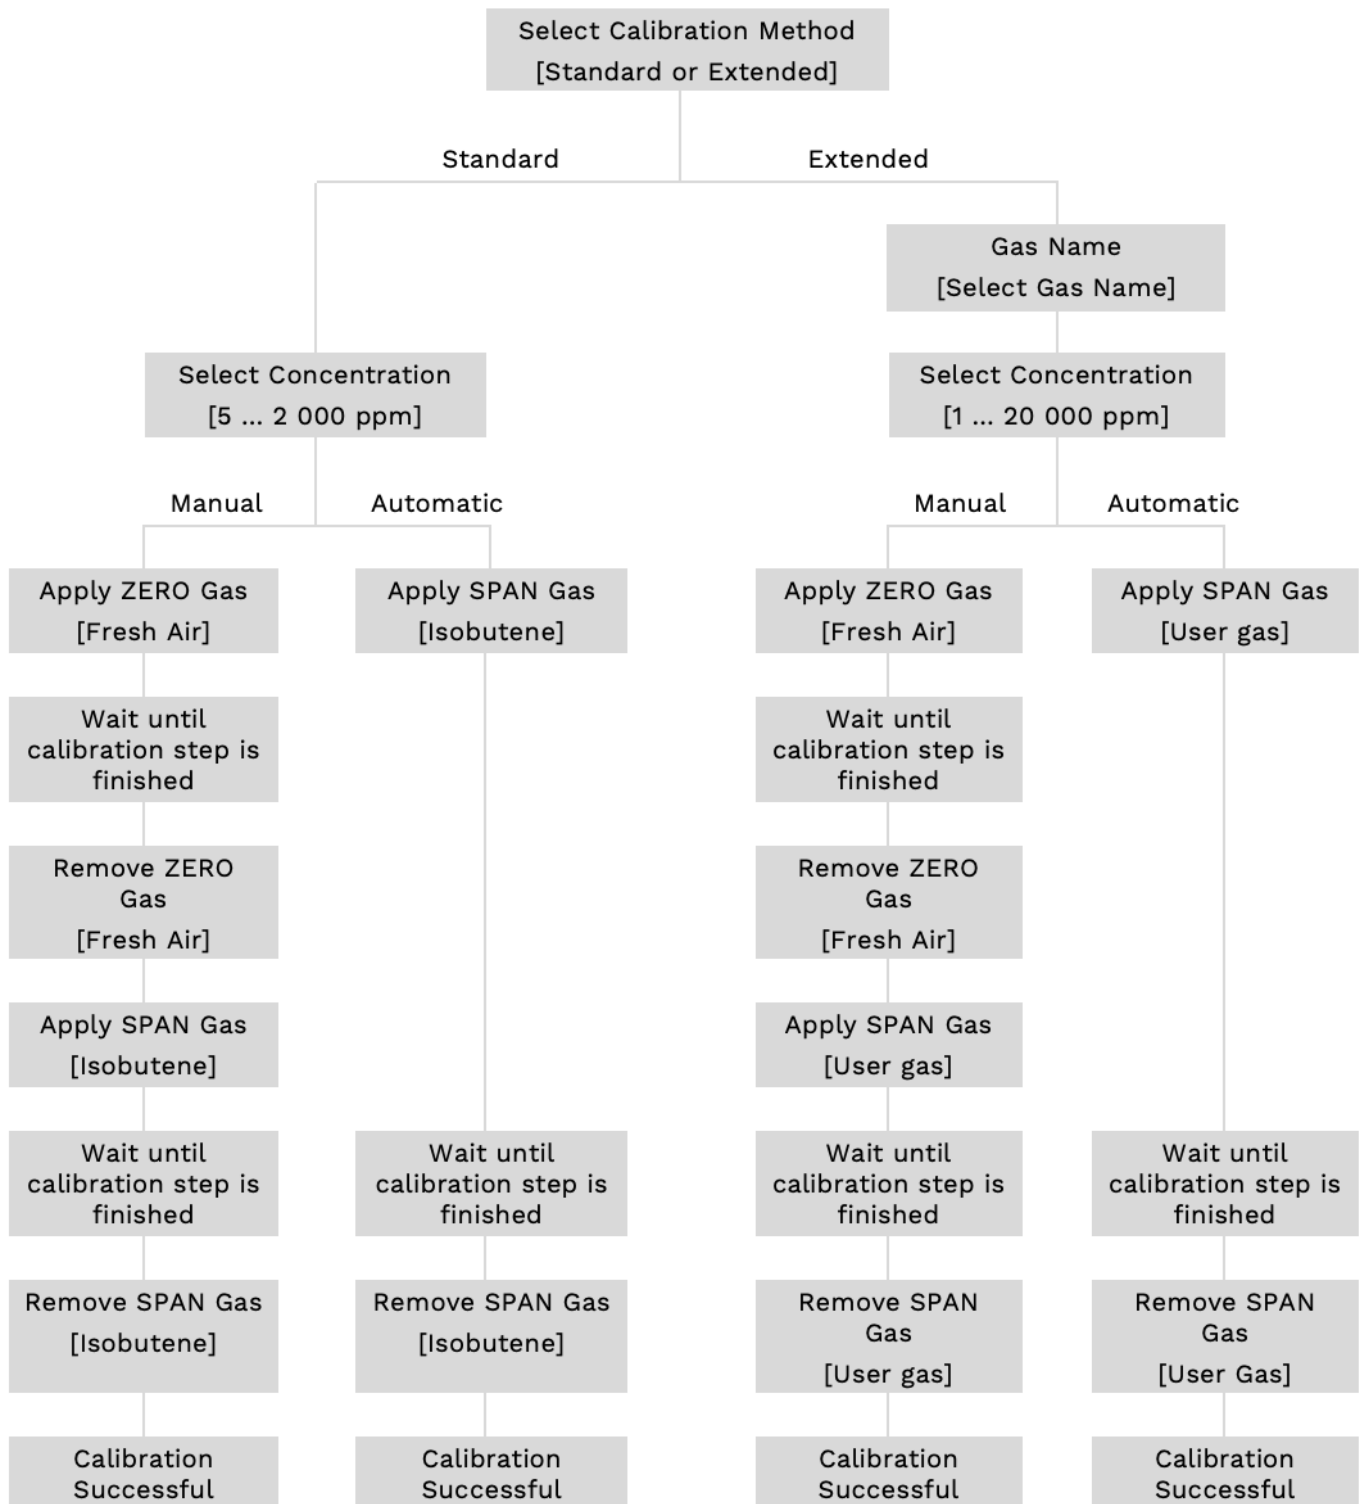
Select Calibration Method
[Standard or Extended]

Standard

Extended

Select Concentration
[5 ... 2 000 ppm]

Manual

Automatic

Apply ZERO Gas
[Fresh Air]

Wait until calibration step is finished

Remove ZERO Gas
[Fresh Air]

Apply SPAN Gas
[Isobutene]

Wait until calibration step is finished

Remove SPAN Gas
[Isobutene]

Calibration Successful

Apply SPAN Gas
[Isobutene]

Wait until calibration step is finished

Remove SPAN Gas
[Isobutene]

Calibration Successful

Gas Name
[Select Gas Name]

Select Concentration
[1 ... 20 000 ppm]

Manual

Automatic

Apply ZERO Gas
[Fresh Air]

Wait until calibration step is finished

Remove ZERO Gas
[Fresh Air]

Apply SPAN Gas
[User gas]

Wait until calibration step is finished

Remove SPAN Gas
[User gas]

Calibration Successful

Apply SPAN Gas
[User gas]

Wait until calibration step is finished

Remove SPAN Gas
[User Gas]

Calibration Successful